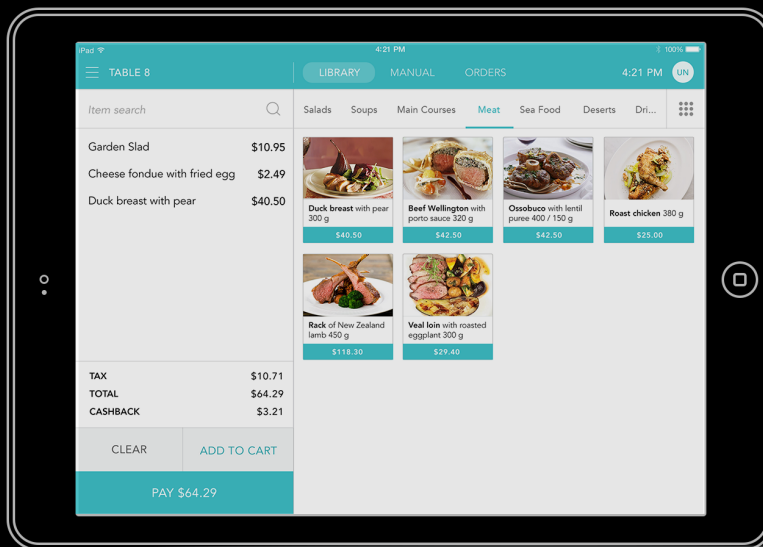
iPad
4:21 PM
100%

TABLE 8

LIBRARY
MANUAL
ORDERS

4:21 PM
UN

Item search

Salads
Soups
Main Courses
Meat
Sea Food
Deserts
Dri...

Garden Slad $10.95
Cheese fondue with fried egg $2.49
Duck breast with pear $40.50

Duck breast with pear 300 g
$40.50

Beef Wellington with porto sauce 320 g
$42.50

Ossobuco with lentil puree 400 / 150 g
$42.50

Roast chicken 380 g
$25.00

Rack of New Zealand lamb 450 g
$118.30

Veal loin with roasted eggplant 300 g
$29.40

TAX $10.71
TOTAL $64.29
CASHBACK $3.21

CLEAR
ADD TO CART

PAY $64.29